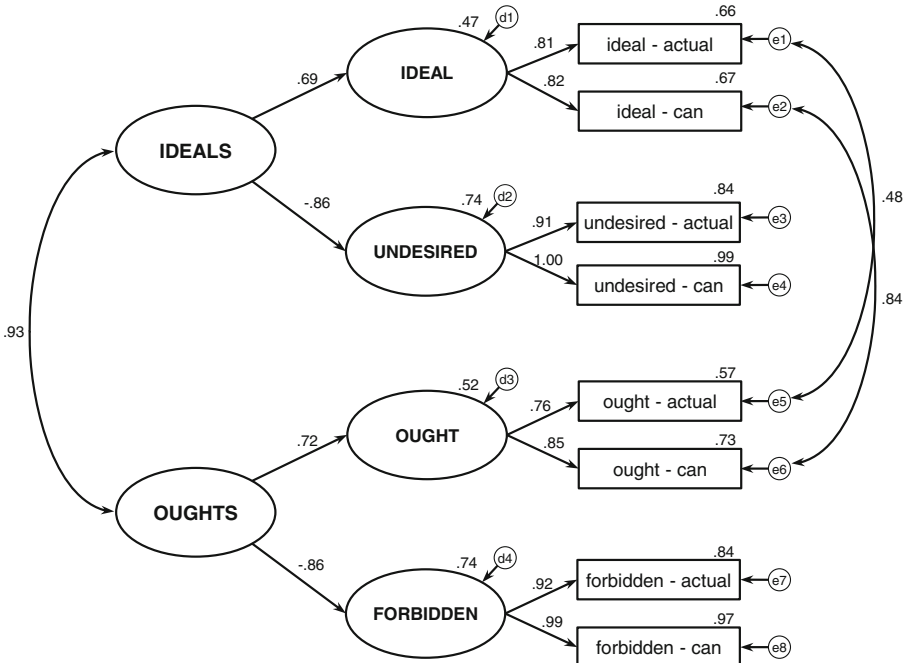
.47
d1
IDEAL
.69
.81
.82
.66
ideal - actual
e1
.67
ideal - can
e2
IDEALS
-.86
.74
d2
UNDESIRED
.91
1.00
.84
undesired - actual
e3
.99
undesired - can
e4
.48
.84
.93
.52
d3
OUGHT
.72
.76
.85
.57
ought - actual
e5
.73
ought - can
e6
OUGHTS
-.86
.74
d4
FORBIDDEN
.92
.99
.84
forbidden - actual
e7
.97
forbidden - can
e8